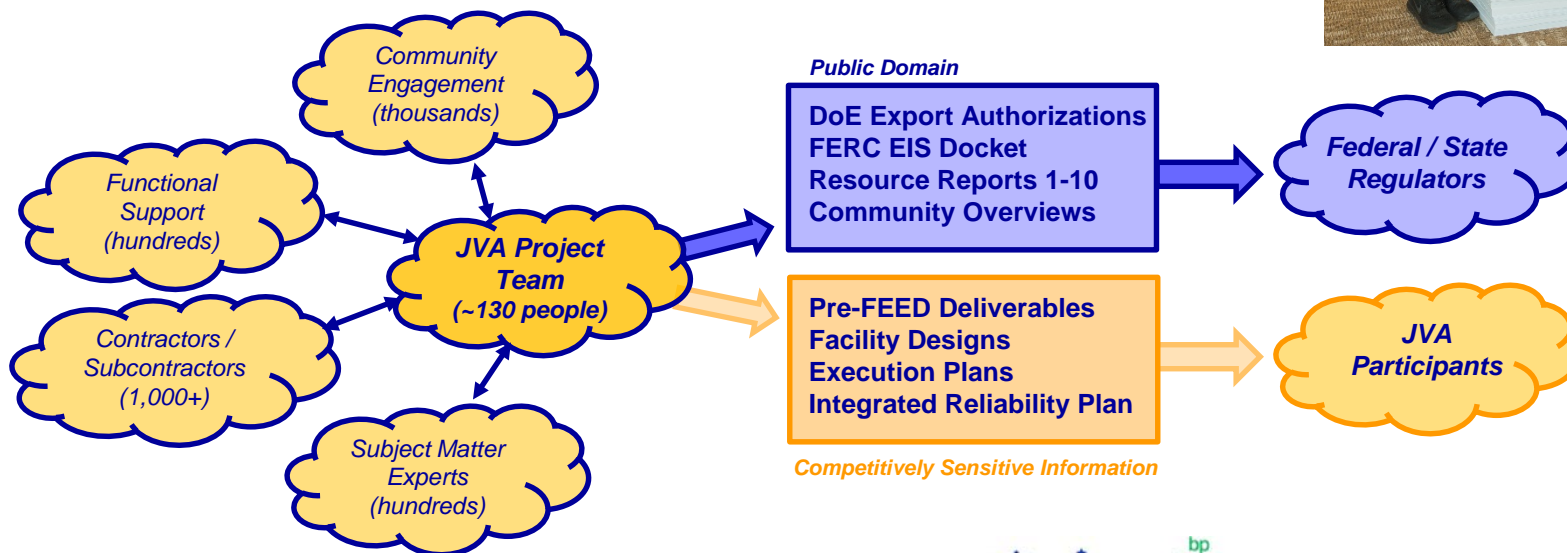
Community Engagement (thousands)

Functional Support (hundreds)

JVA Project Team (~130 people)

Contractors / Subcontractors (1,000+)

Subject Matter Experts (hundreds)

Public Domain

DoE Export Authorizations
FERC EIS Docket
Resource Reports 1-10
Community Overviews

Federal / State Regulators

Pre-FEED Deliverables
Facility Designs
Execution Plans
Integrated Reliability Plan

Competitively Sensitive Information

JVA Participants

bp